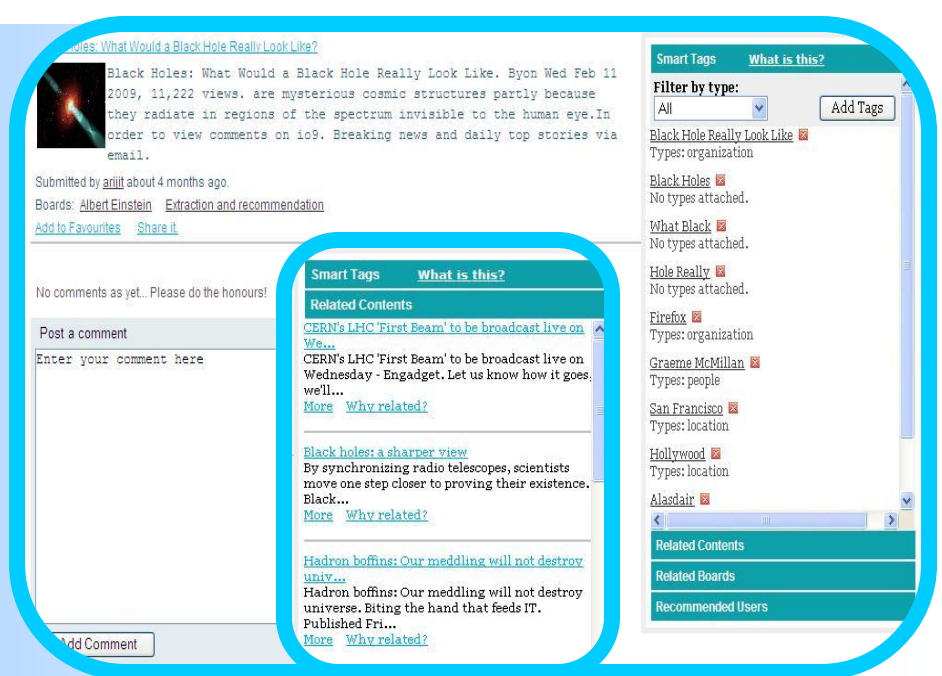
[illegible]oles: What Would a Black Hole Really Look Like?

Black Holes: What Would a Black Hole Really Look Like. Byon Wed Feb 11 2009, 11,222 views. are mysterious cosmic structures partly because they radiate in regions of the spectrum invisible to the human eye.In order to view comments on io9. Breaking news and daily top stories via email.

Submitted by arijit about 4 months ago.

Boards: Albert Einstein Extraction and recommendation

Add to Favourites Share it

No comments as yet... Please do the honours!

Post a comment

Enter your comment here

Add Comment

Smart Tags What is this?

Related Contents

CERN's LHC 'First Beam' to be broadcast live on We...

CERN's LHC 'First Beam' to be broadcast live on Wednesday - Engadget. Let us know how it goes, we'll...

More Why related?

Black holes: a sharper view

By synchronizing radio telescopes, scientists move one step closer to proving their existence. Black...

More Why related?

Hadron boffins: Our meddling will not destroy univ...

Hadron boffins: Our meddling will not destroy universe. Biting the hand that feeds IT. Published Fri...

More Why related?

Smart Tags What is this?

Filter by type:

All

Add Tags

Black Hole Really Look Like
Types: organization

Black Holes
No types attached.

What Black
No types attached.

Hole Really
No types attached.

Firefox
Types: organization

Graeme McMillan
Types: people

San Francisco
Types: location

Hollywood
Types: location

Alasdair

Related Contents

Related Boards

Recommended Users